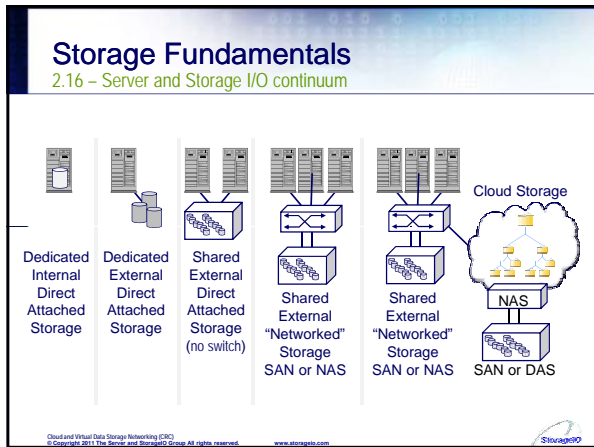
Storage Fundamentals
2.16 – Server and Storage I/O continuum

Cloud Storage

Dedicated Internal Direct Attached Storage

Dedicated External Direct Attached Storage

Shared External Direct Attached Storage (no switch)

Shared External "Networked" Storage SAN or NAS

Shared External "Networked" Storage SAN or NAS

NAS

SAN or DAS

Cloud and Virtual Data Storage Networking (CRC)
© Copyright 2011 The Server and StorageIO Group All rights reserved.

www.storageio.com

StorageIO